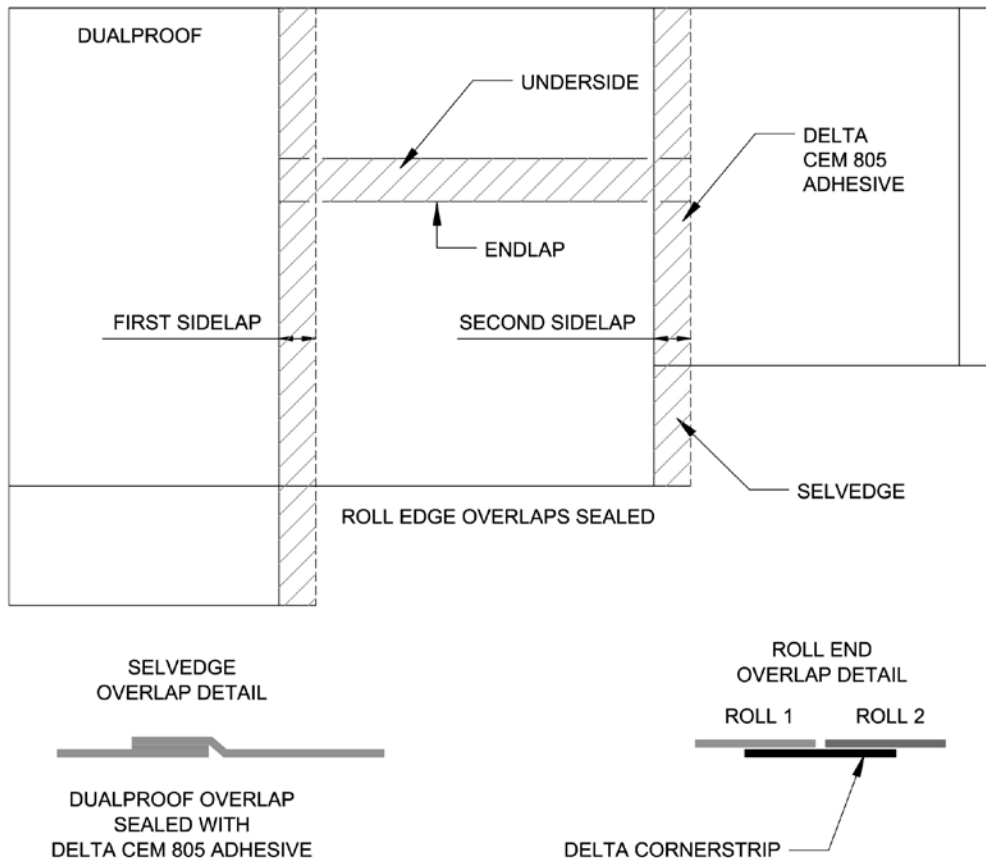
DUALPROOF

UNDERSIDE

DELTA
CEM 805
ADHESIVE

ENDLAP

FIRST SIDELAP

SECOND SIDELAP

SELVEDGE

ROLL EDGE OVERLAPS SEALED

SELVEDGE
OVERLAP DETAIL

DUALPROOF OVERLAP
SEALED WITH
DELTA CEM 805 ADHESIVE

ROLL END
OVERLAP DETAIL

ROLL 1

ROLL 2

DELTA CORNERSTRIP